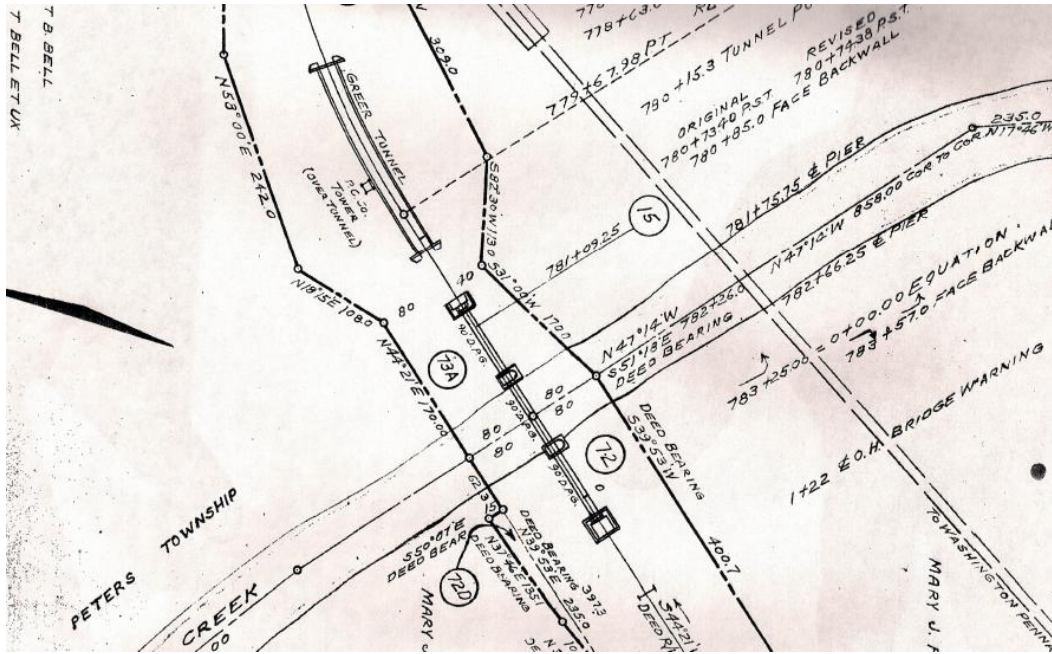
T. B. BELL
T. BELLET UX
778+63.0
778+67.98 P.T.
3090
779+67.98 P.T.
780+15.3 TUNNEL P
REVISED
ORIGINAL 780+74.38 P.S.T.
780+73.40 P.S.T.
780+85.0 FACE BACKWALL
GREER TUNNEL
P.C. CO. TOWER (OVER TUNNEL)
N53°00'E 242.0
S82°30'W 130
S31°00'W 170.0
235.0
N17°46'W
781+09.25
15
781+75.75 ℄ PIER
N47°14'W 858.00 COR TO COR
N47°14'W 782+26.0
S51°18'E
DEED BEARING
782+66.25 ℄ PIER
0+00.00 EQUATION
783+25.00 =
783+57.0 FACE BACKWALL
N18°15'E 108.0
80
40
40 D.P.S.
N44°27'E 170.00
73A
80
80
80
80
80
90 D.P.S.
90 D.P.S.
72
0
DEED BEARING
S33°53'W
400.7
BRIDGE WARNING
1+22 ℄ O.H.
TO WASHINGTON PENN
MARY J.
PETERS TOWNSHIP
CREEK
00
62.3
15
S50°07'E
DEED BEAR
N37°46'E 351
DEED BEARING
DEED BEARING 397.3
N39°55'E
235.0
72D
MARY
N3
DE
10
S74°21'
DEED B